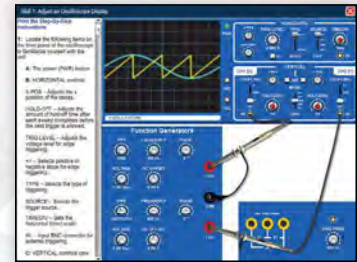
Skill 1: Adjust an Oscilloscope Display

Print the Step-by-Step Instructions

1. Locate the following items on the front panel of the oscilloscope to familiarize yourself with the unit:

A. The power (PWR) button

B. HORIZONTAL controls:

H-POS – Adjusts the x-position of the display.

HOLD-OFF – Adjusts the amount of hold-off time after each sweep (complete before the next trigger is started).

TRIG LEVEL – Adjusts the voltage level for edge triggering.

+/- – Selects positive or negative slope for edge triggering.

TYPE – Selects the type of triggering.

SOURCE – Selects the trigger source.

TIME/DIV – Sets the horizontal time/scale.

IN – Input BNC connection for external triggering.

C. VERTICAL controls (are

Function Generator

HORIZONTAL

VERTICAL